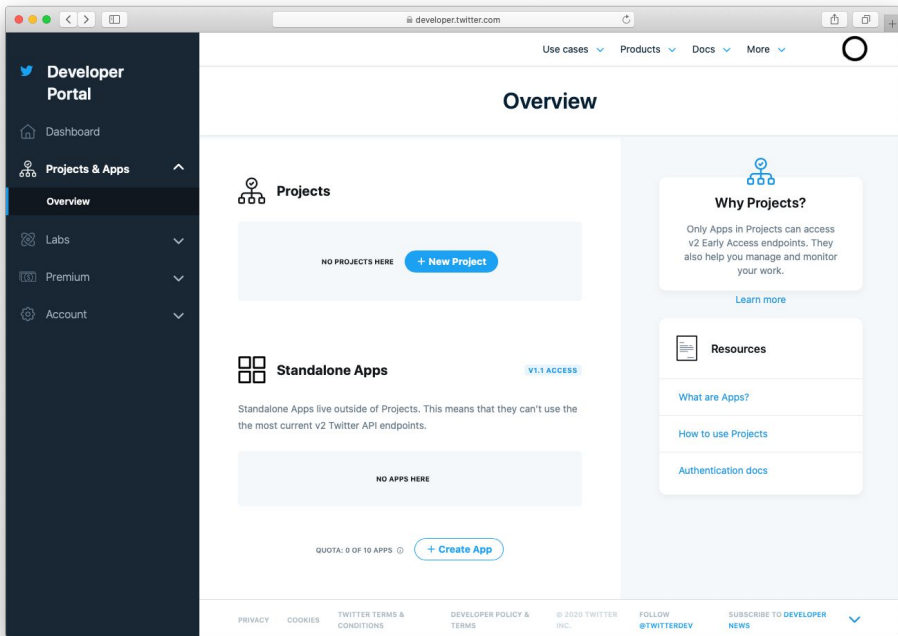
developer.twitter.com

Developer Portal

Dashboard

Projects & Apps

Overview

Labs

Premium

Account

Use cases Products Docs More

Overview

Projects

NO PROJECTS HERE + New Project

Standalone Apps

V1.1 ACCESS

Standalone Apps live outside of Projects. This means that they can't use the the most current v2 Twitter API endpoints.

NO APPS HERE

QUOTA: 0 OF 10 APPS + Create App

Why Projects?

Only Apps in Projects can access v2 Early Access endpoints. They also help you manage and monitor your work.

Learn more

Resources

What are Apps?

How to use Projects

Authentication docs

PRIVACY COOKIES TWITTER TERMS & CONDITIONS DEVELOPER POLICY & TERMS © 2020 TWITTER INC. FOLLOW @TWITTERDEV SUBSCRIBE TO DEVELOPER NEWS